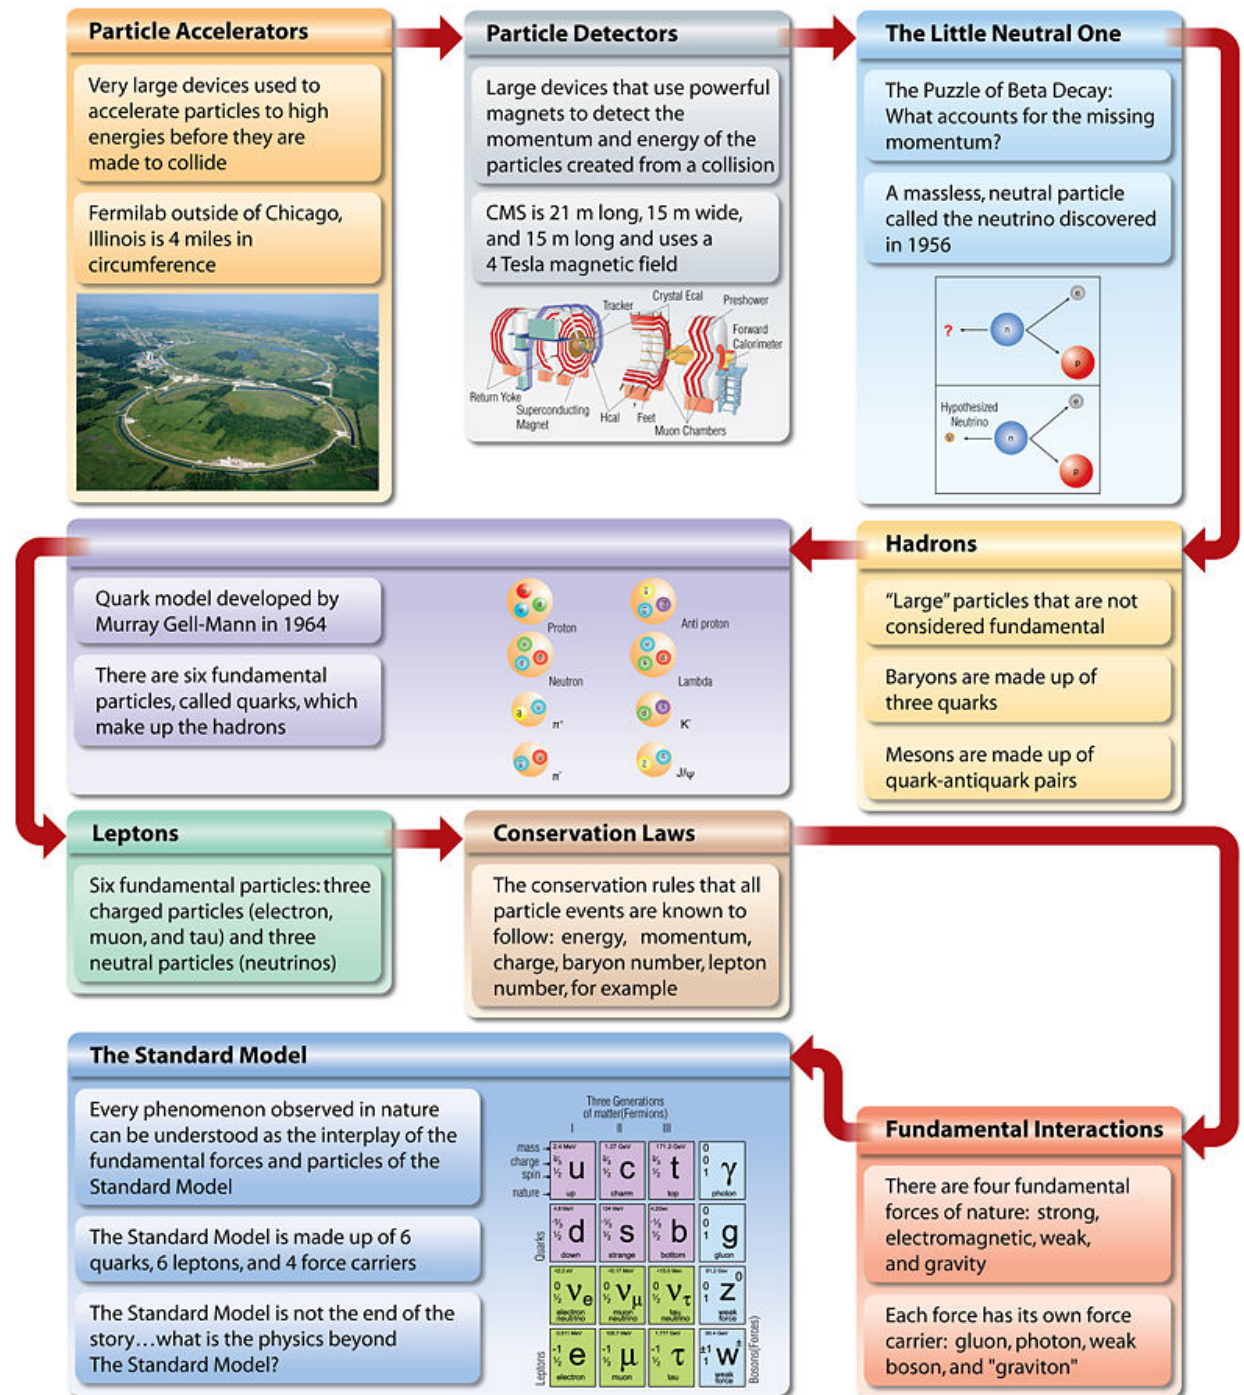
Particle Accelerators

Very large devices used to accelerate particles to high energies before they are made to collide

Fermilab outside of Chicago, Illinois is 4 miles in circumference

Particle Detectors

Large devices that use powerful magnets to detect the momentum and energy of the particles created from a collision

CMS is 21 m long, 15 m wide, and 15 m long and uses a 4 Tesla magnetic field

Tracker
Crystal Ecal
Preshower
Forward Calorimeter
Return Yoke
Superconducting Magnet
Hcal
Feet
Muon Chambers

The Little Neutral One

The Puzzle of Beta Decay: What accounts for the missing momentum?

A massless, neutral particle called the neutrino discovered in 1956

?
n
e
p
Hypothesized Neutrino
n
e
p

Hadrons

"Large" particles that are not considered fundamental

Baryons are made up of three quarks

Mesons are made up of quark-antiquark pairs

Quark model developed by Murray Gell-Mann in 1964

There are six fundamental particles, called quarks, which make up the hadrons

Proton
Anti proton
Neutron
Lambda
$\pi^+$
$K^-$
$\pi^-$
J/ψ

Leptons

Six fundamental particles: three charged particles (electron, muon, and tau) and three neutral particles (neutrinos)

Conservation Laws

The conservation rules that all particle events are known to follow: energy, momentum, charge, baryon number, lepton number, for example

The Standard Model

Every phenomenon observed in nature can be understood as the interplay of the fundamental forces and particles of the Standard Model

The Standard Model is made up of 6 quarks, 6 leptons, and 4 force carriers

The Standard Model is not the end of the story…what is the physics beyond The Standard Model?

Three Generations of matter(Fermions)
I II III
mass
charge
spin
nature
Quarks
Leptons
Bosons(Forces)
u up
c charm
t top
γ photon
d down
s strange
b bottom
g gluon
$\nu_e$ electron neutrino
$\nu_\mu$ muon neutrino
$\nu_\tau$ tau neutrino
$Z^0$ weak force
e electron
μ muon
τ tau
W weak force

Fundamental Interactions

There are four fundamental forces of nature: strong, electromagnetic, weak, and gravity

Each force has its own force carrier: gluon, photon, weak boson, and "graviton"